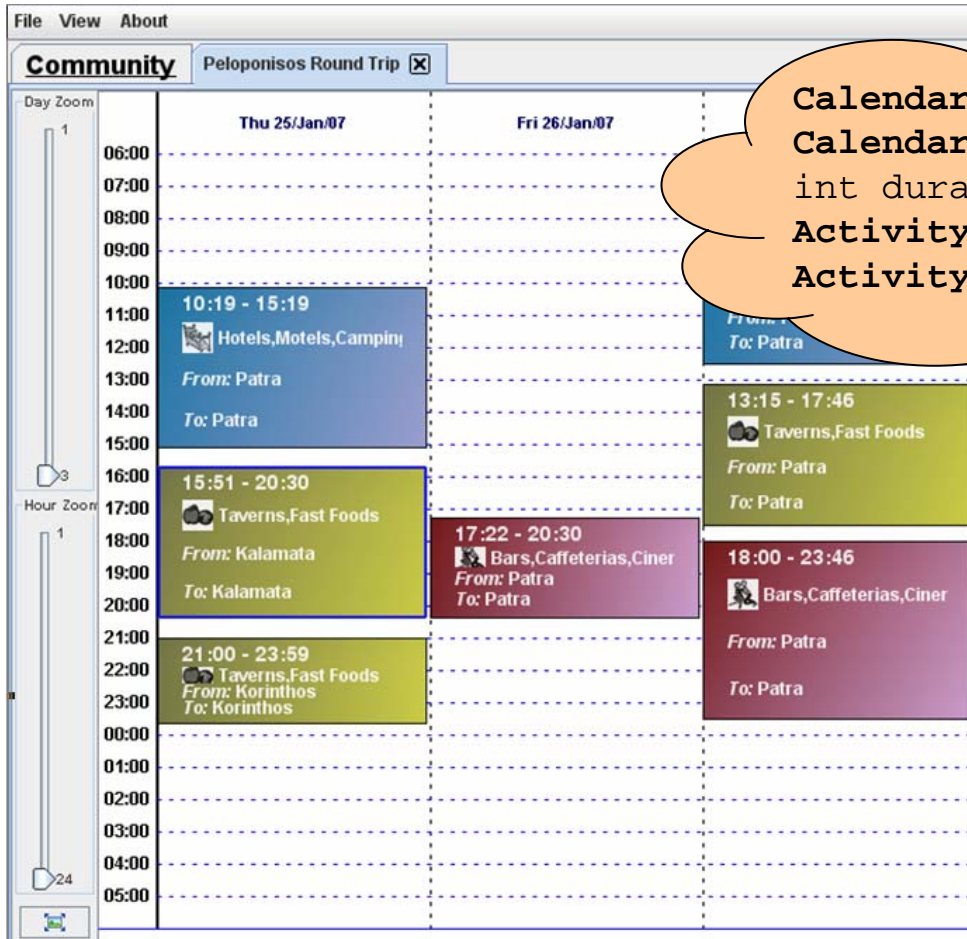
File View About

Community | Peloponisos Round Trip

Day Zoom
1
3

Hour Zoom
1
24

Thu 25/Jan/07 | Fri 26/Jan/07

06:00
07:00
08:00
09:00
10:00
11:00
12:00
13:00
14:00
15:00
16:00
17:00
18:00
19:00
20:00
21:00
22:00
23:00
00:00
01:00
02:00
03:00
04:00
05:00

10:19 - 15:19
Hotels,Motels,Campin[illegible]
From: Patra
To: Patra

15:51 - 20:30
Taverns,Fast Foods
From: Kalamata
To: Kalamata

21:00 - 23:59
Taverns,Fast Foods
From: Korinthos
To: Korinthos

17:22 - 20:30
Bars,Caffeterias,Ciner
From: Patra
To: Patra

From: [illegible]
To: Patra

13:15 - 17:46
Taverns,Fast Foods
From: Patra
To: Patra

18:00 - 23:46
Bars,Caffeterias,Ciner
From: Patra
To: Patra

Calendar
Calendar
int dura
Activity
Activity